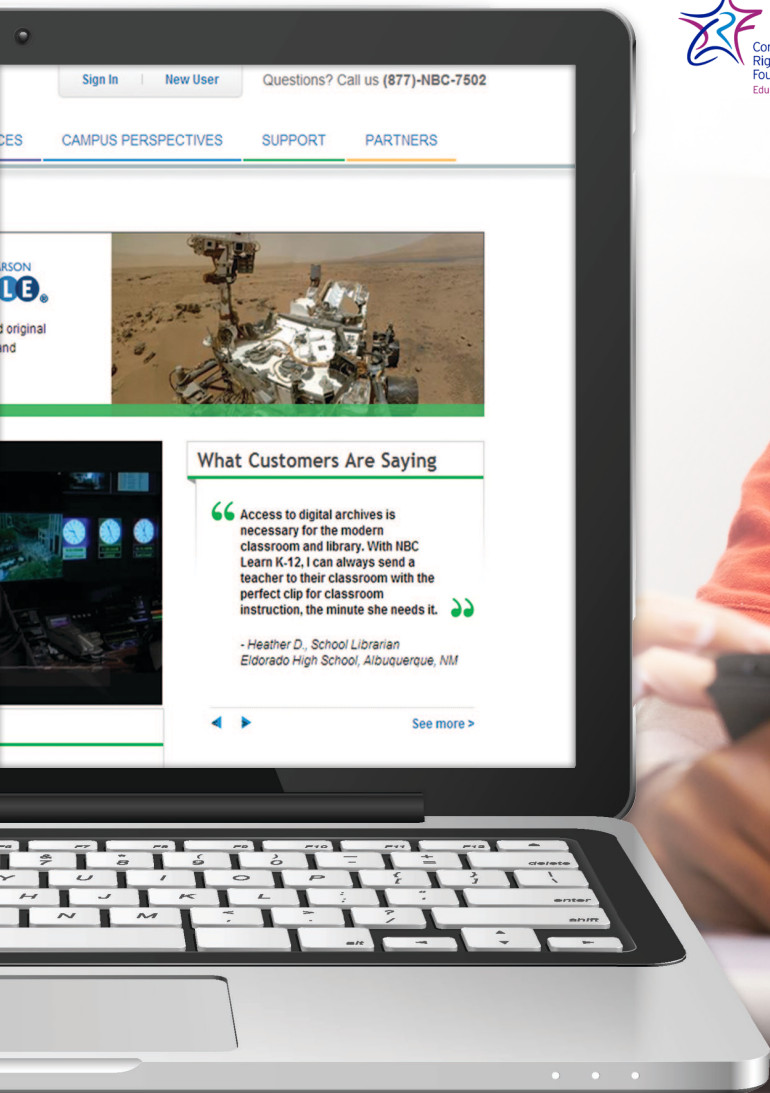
Cor
Rig
Fou
Edu

Sign In | New User

Questions? Call us (877)-NBC-7502

CES CAMPUS PERSPECTIVES SUPPORT PARTNERS

RSON

d original
nd

What Customers Are Saying

Access to digital archives is necessary for the modern classroom and library. With NBC Learn K-12, I can always send a teacher to their classroom with the perfect clip for classroom instruction, the minute she needs it.

- Heather D., School Librarian
Eldorado High School, Albuquerque, NM

See more >

delete
enter
shift
alt